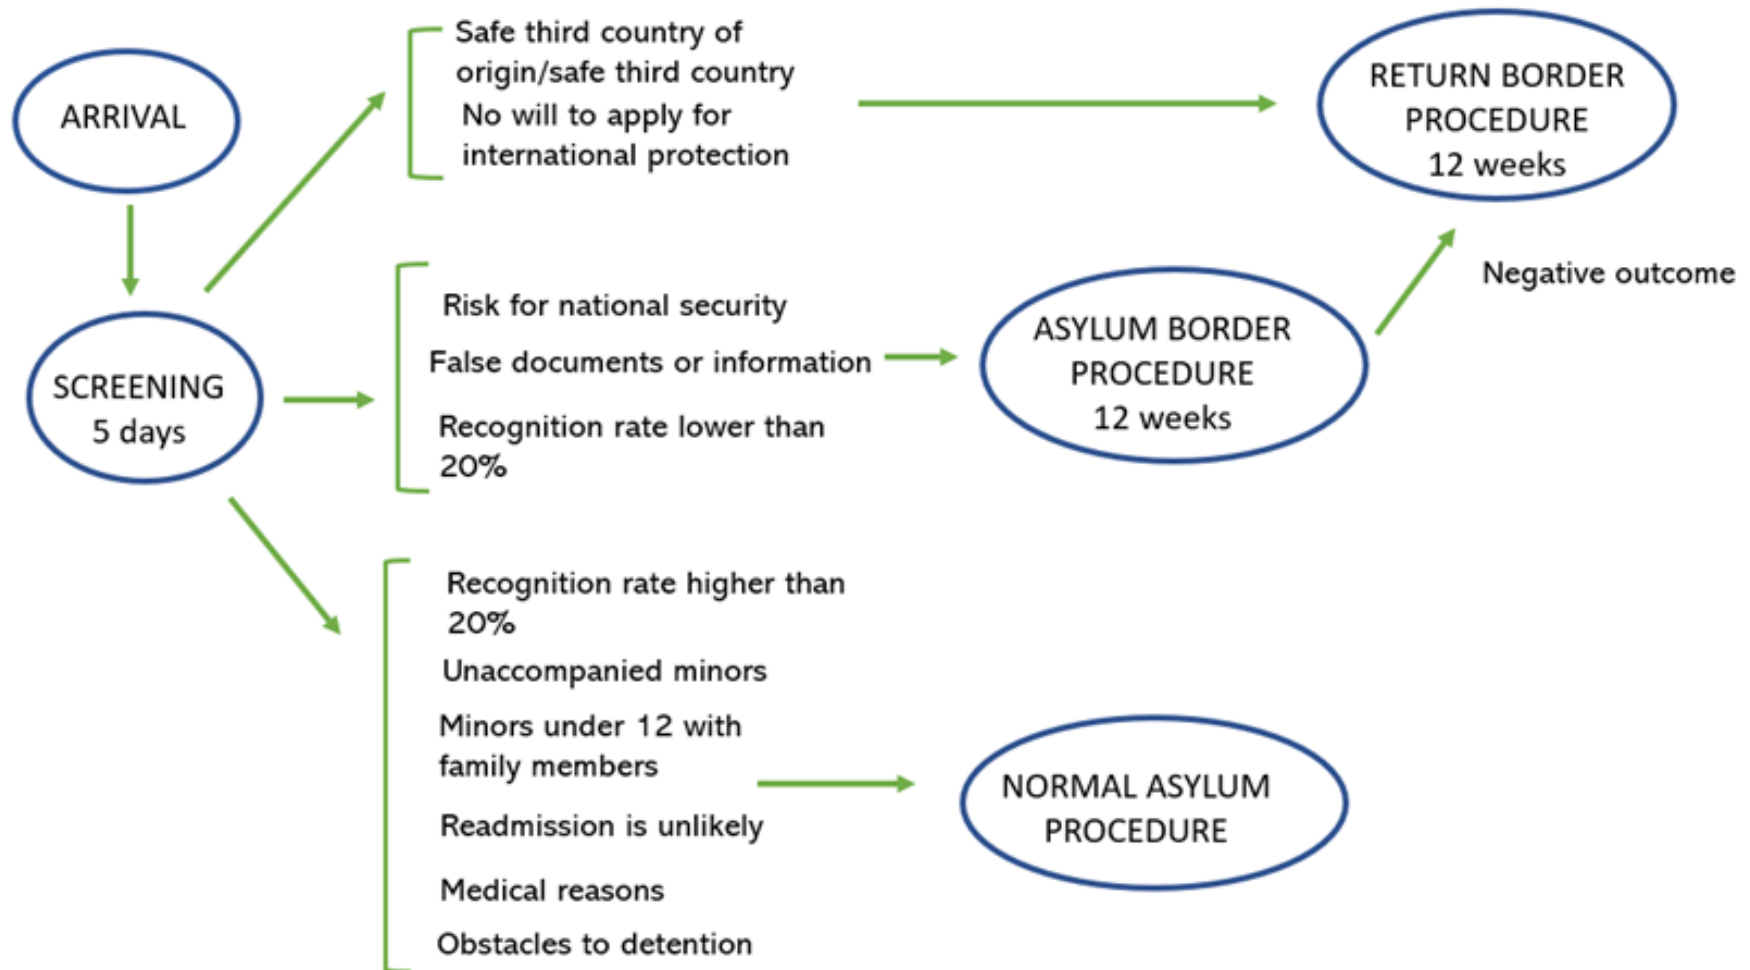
ARRIVAL

SCREENING
5 days

Safe third country of origin/safe third country
No will to apply for international protection

RETURN BORDER PROCEDURE
12 weeks

Negative outcome

Risk for national security
False documents or information
Recognition rate lower than 20%

ASYLUM BORDER PROCEDURE
12 weeks

Recognition rate higher than 20%
Unaccompanied minors
Minors under 12 with family members
Readmission is unlikely
Medical reasons
Obstacles to detention

NORMAL ASYLUM PROCEDURE